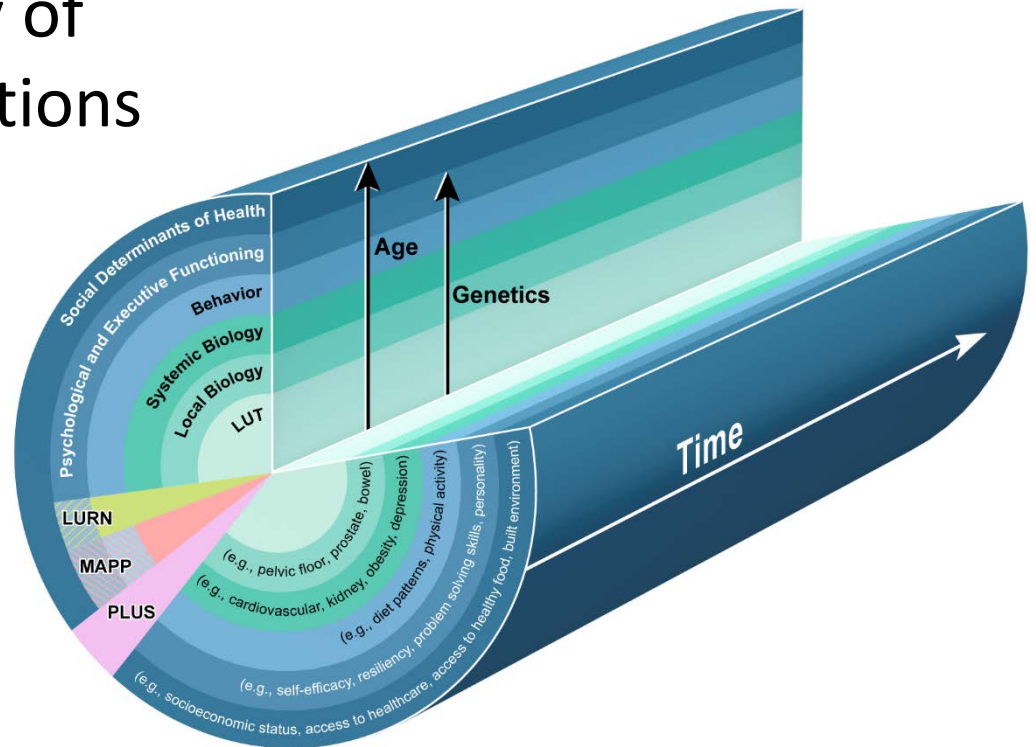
y of
tions

Social Determinants of Health
Psychological and Executive Functioning
Behavior
Systemic Biology
Local Biology
LUT

Age
Genetics

LURN
MAPP
PLUS

(e.g., pelvic floor, prostate, bowel)
(e.g., cardiovascular, kidney, obesity, depression)
(e.g., diet patterns, physical activity)
(e.g., self-efficacy, resiliency, problem solving skills, personality)
(e.g., socioeconomic status, access to healthcare, access to healthy food, built environment)

Time